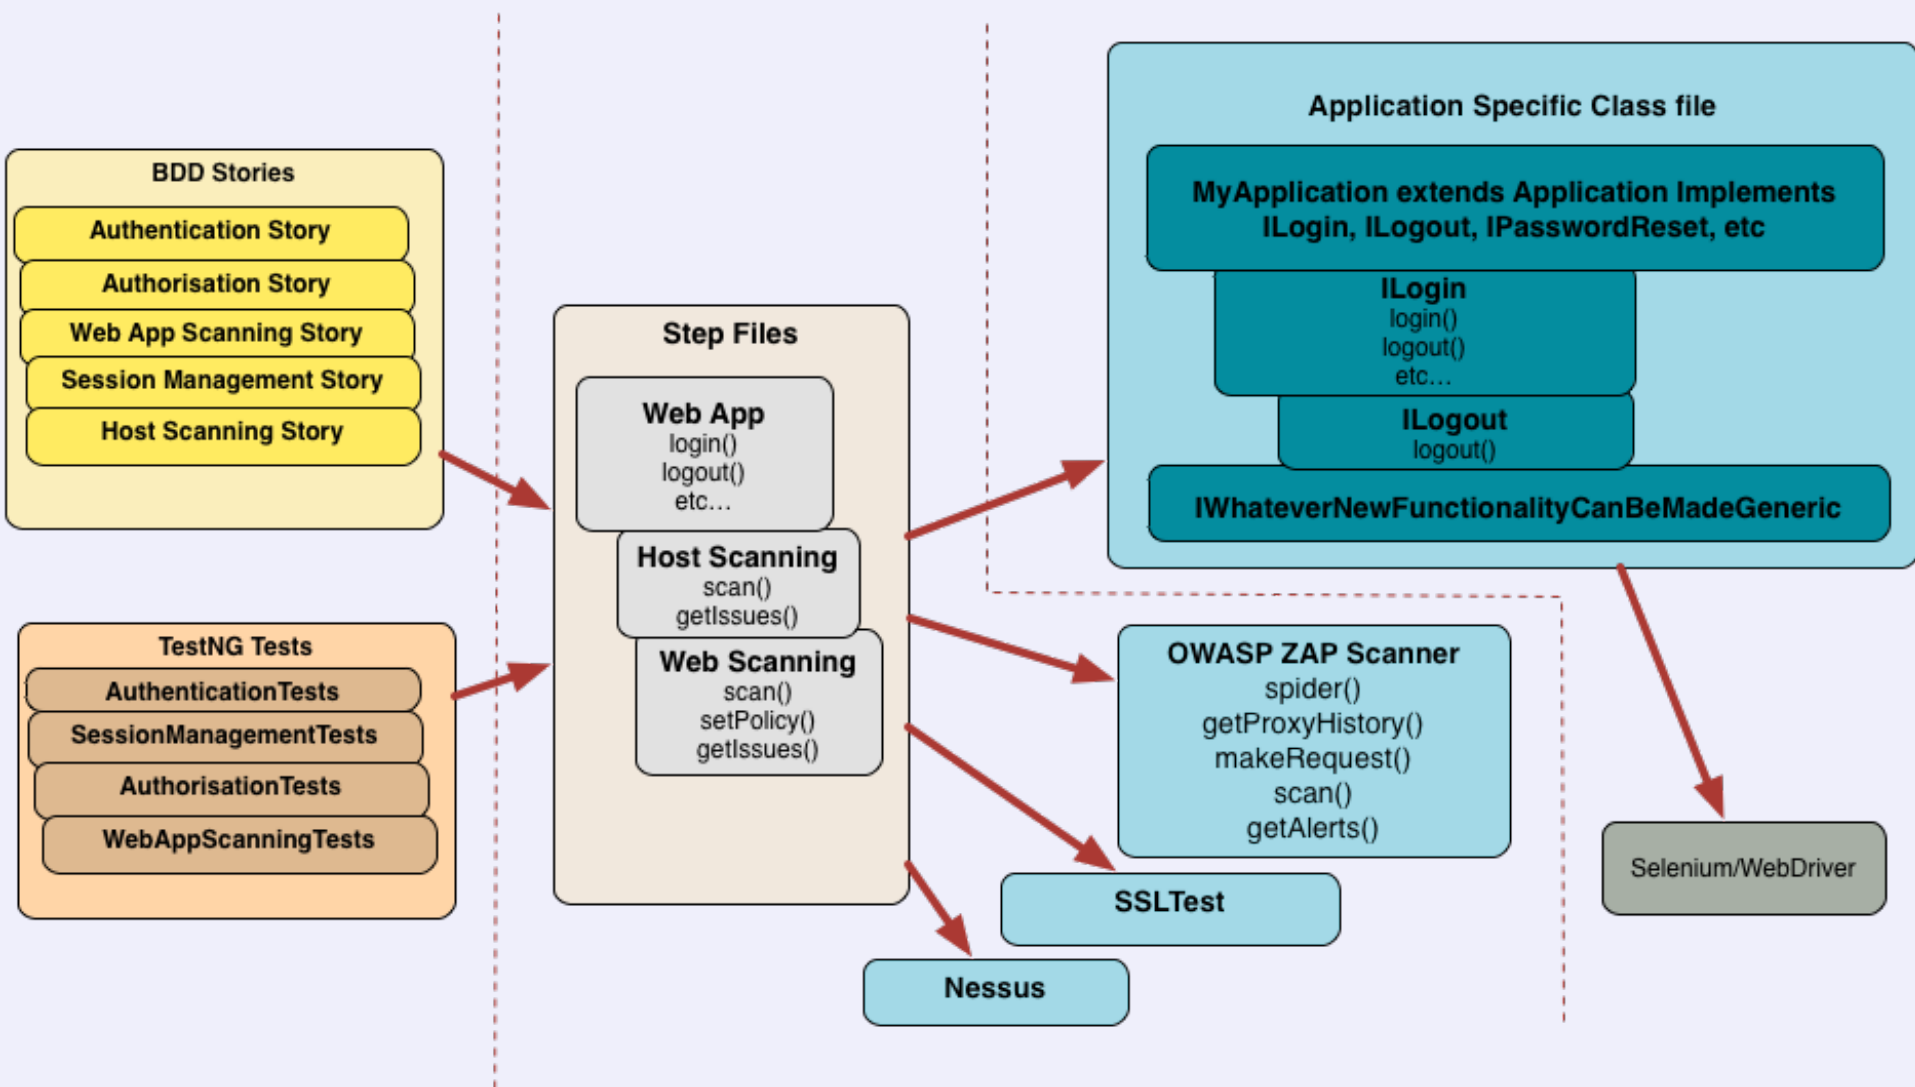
BDD Stories

Authentication Story

Authorisation Story

Web App Scanning Story

Session Management Story

Host Scanning Story

TestNG Tests

AuthenticationTests

SessionManagementTests

AuthorisationTests

WebAppScanningTests

Step Files

Web App
login()
logout()
etc…

Host Scanning
scan()
getIssues()

Web Scanning
scan()
setPolicy()
getIssues()

Application Specific Class file

MyApplication extends Application Implements ILogin, ILogout, IPasswordReset, etc

ILogin
login()
logout()
etc…

ILogout
logout()

IWhateverNewFunctionalityCanBeMadeGeneric

OWASP ZAP Scanner
spider()
getProxyHistory()
makeRequest()
scan()
getAlerts()

Selenium/WebDriver

SSLTest

Nessus